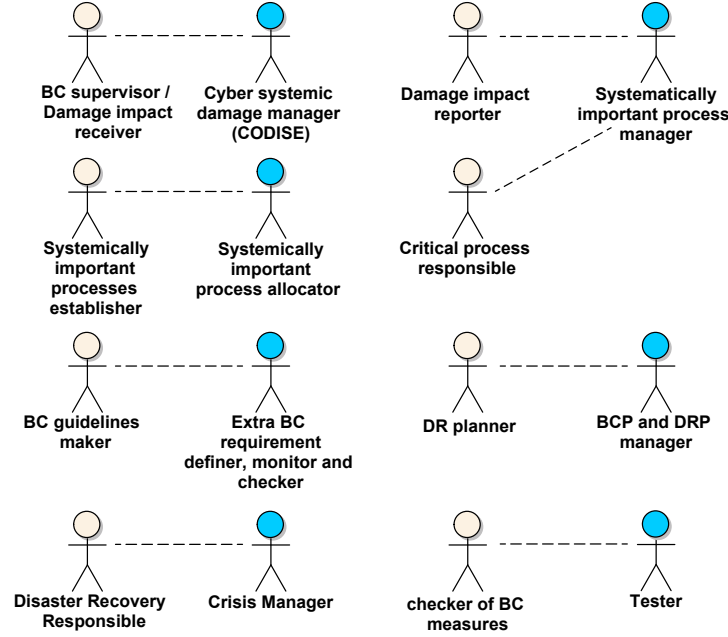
BC supervisor / Damage impact receiver

Cyber systemic damage manager (CODISE)

Damage impact reporter

Systematically important process manager

Systemically important processes establisher

Systemically important process allocator

Critical process responsible

BC guidelines maker

Extra BC requirement definer, monitor and checker

DR planner

BCP and DRP manager

Disaster Recovery Responsible

Crisis Manager

checker of BC measures

Tester